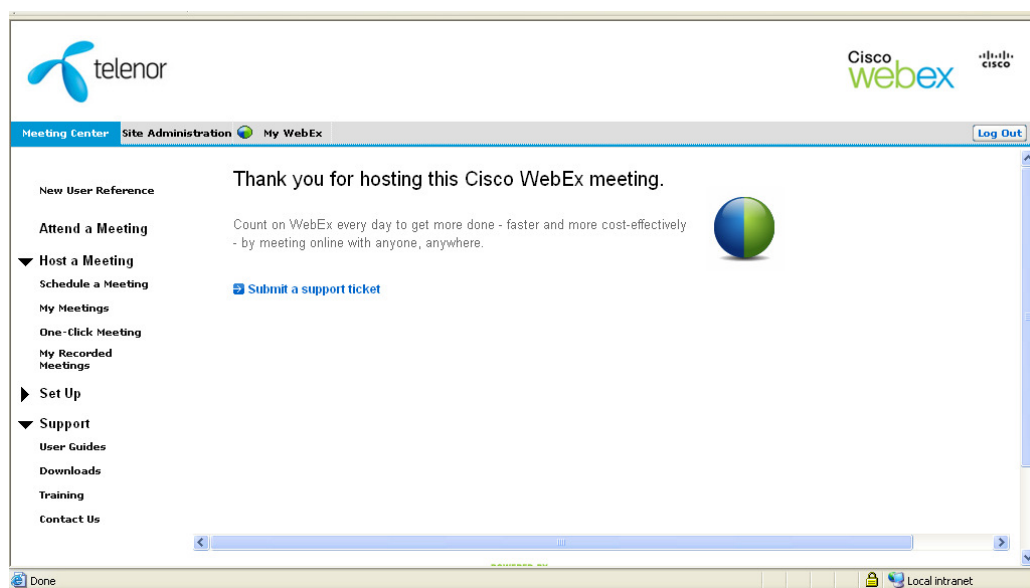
telenor

Cisco webex

cisco

Meeting Center Site Administration My WebEx

Log Out

New User Reference

Attend a Meeting

Host a Meeting

Schedule a Meeting

My Meetings

One-Click Meeting

My Recorded Meetings

Set Up

Support

User Guides

Downloads

Training

Contact Us

Thank you for hosting this Cisco WebEx meeting.

Count on WebEx every day to get more done - faster and more cost-effectively - by meeting online with anyone, anywhere.

Submit a support ticket

Done

Local intranet